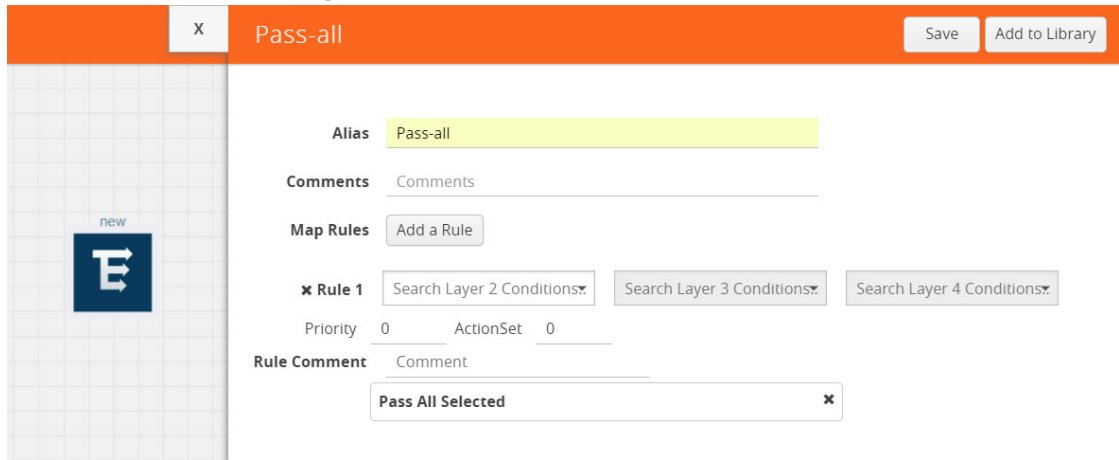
X

Pass-all

Save

Add to Library

new

Alias Pass-all

Comments Comments

Map Rules Add a Rule

✖ Rule 1 Search Layer 2 Conditions Search Layer 3 Conditions Search Layer 4 Conditions

Priority 0 ActionSet 0

Rule Comment Comment

Pass All Selected ✖